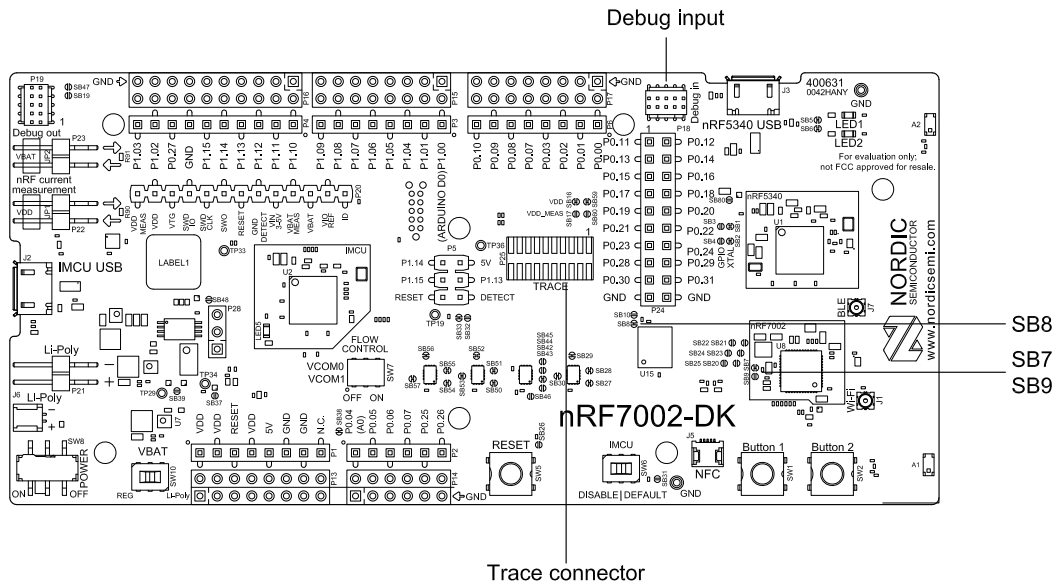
Debug input

P19
SB47
SB19
GND
P16
P15
P17
GND
Debug in
J3
400631
0042HANY
GND
1
P18
nRF5340 USB
SB5
SB6
LED1
LED2
A2
Debug out
P23
VBAT
P.03
P1.02
P0.27
GND
P1.15
P1.14
P1.13
P1.12
P1.11
P1.10
P1.09
P1.08
P1.07
P1.06
P1.05
P1.04
P1.01
P1.00
P0.10
P0.09
P0.08
P0.07
P0.03
P0.02
P0.01
P0.00
P0.11
P0.13
P0.15
P0.17
P0.19
P0.21
P0.23
P0.28
P0.30
GND
P0.12
P0.14
P0.16
P0.18
P0.20
P0.22
P0.24
P0.29
P0.31
GND
For evaluation only; not FCC approved for resale.
nRF current measurement
VDD
P22
VDD MEAS
VDD
VTG
SWD IO
SWD CLK
SWO
RESET
GND DETECT
VIN
VBAT MEAS
VBAT
RD
TD
ID
P20
(ARDUINO D0) P1.00
VDD
VDD_MEAS
SB16
SB17
SB60
SB59
SB80
nRF5340
U1
SB3
SB4
GPIO
XTAL
SB2
SB1
NORDIC
SEMICONDUCTOR
www.nordicsemi.com
J2
IMCU USB
LABEL1
IMCU
U2
TP33
TP36
P5
P1.14
5V
P1.15
P1.13
RESET
DETECT
P25
1
TRACE
P24
BLE
J7
SB48
P28
LED5
TP19
SB33
SB32
SB10
SB8
nRF7002
SB22
SB21
SB24
SB23
SB25
SB20
U6
U15
SB8
SB7
SB9
Li-Poly
P21
TP34
TP29
SB39
SB37
U7
FLOW CONTROL
VCOM0
VCOM1
OFF ON
SW7
SB56
SB55
SB57
SB54
SB52
SB51
SB50
SB45
SB44
SB43
SB42
SB53
SB46
SB29
SB28
SB27
SB30
WI-Fi
J11
J6
Li-Poly
SW8
POWER
ON
OFF
VBAT
SW10
REG
Li-Poly
VDD
VDD
RESET
VDD
5V
GND
GND
N.C.
SB38
(A0) P0.04
(A1) P0.05
P0.06
P0.07
P0.25
P0.26
P1
P2
P13
P14
GND
SB26
nRF7002-DK
RESET
SW5
IMCU
SW6
DISABLE | DEFAULT
J5
NFC
SB31
GND
Button 1
SW1
Button 2
SW2
A1

Trace connector